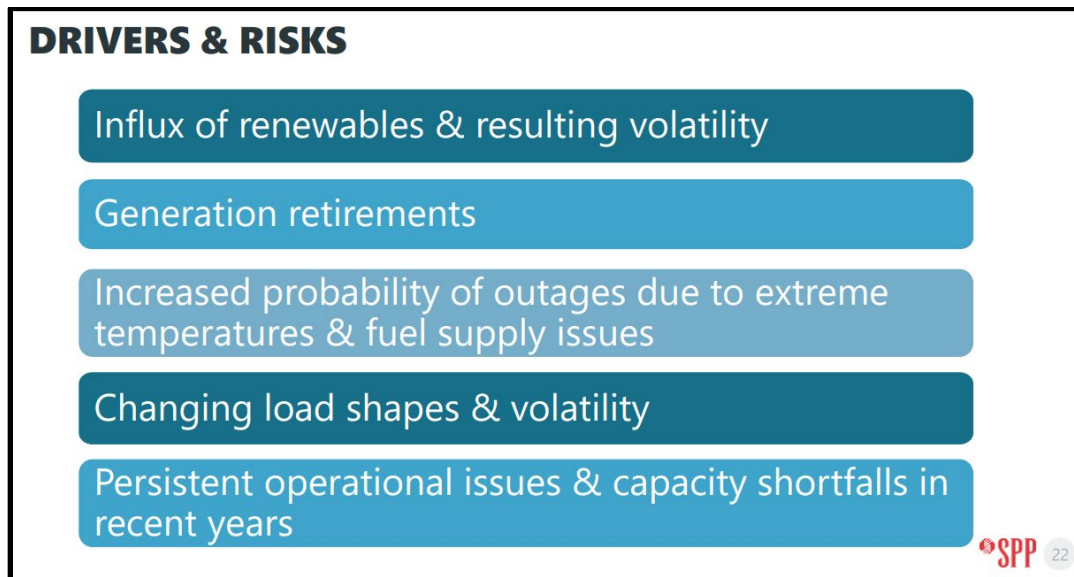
DRIVERS & RISKS

Influx of renewables & resulting volatility

Generation retirements

Increased probability of outages due to extreme temperatures & fuel supply issues

Changing load shapes & volatility

Persistent operational issues & capacity shortfalls in recent years

SPP 22